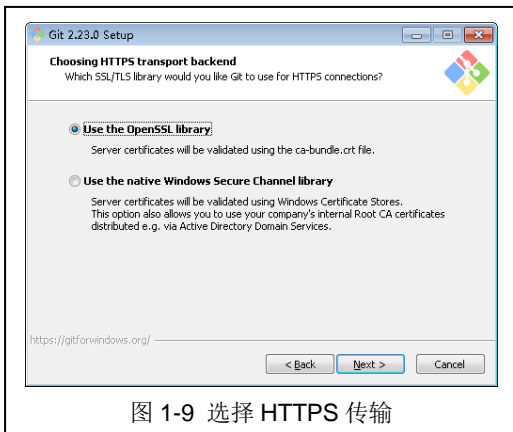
Git 2.23.0 Setup

Choosing HTTPS transport backend

Which SSL/TLS library would you like Git to use for HTTPS connections?

Use the OpenSSL library

Server certificates will be validated using the ca-bundle.crt file.

Use the native Windows Secure Channel library

Server certificates will be validated using Windows Certificate Stores. This option also allows you to use your company's internal Root CA certificates distributed e.g. via Active Directory Domain Services.

https://gitforwindows.org/

< Back | Next > | Cancel

图 1-9 选择 HTTPS 传输